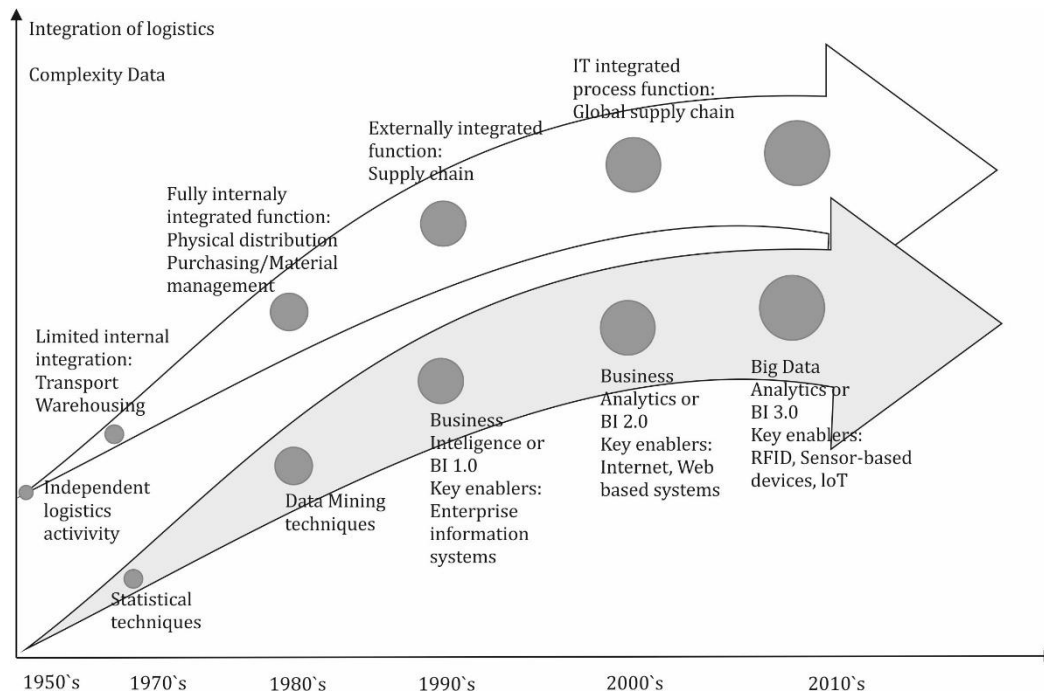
Integration of logistics

Complexity Data

IT integrated process function: Global supply chain

Externally integrated function: Supply chain

Fully internaly integrated function: Physical distribution Purchasing/Material management

Limited internal integration: Transport Warehousing

Independent logistics activivity

Data Mining techniques

Statistical techniques

Business Inteligence or BI 1.0 Key enablers: Enterprise information systems

Business Analytics or BI 2.0 Key enablers: Internet, Web based systems

Big Data Analytics or BI 3.0 Key enablers: RFID, Sensor-based devices, IoT

1950`s 1970`s 1980`s 1990`s 2000`s 2010`s